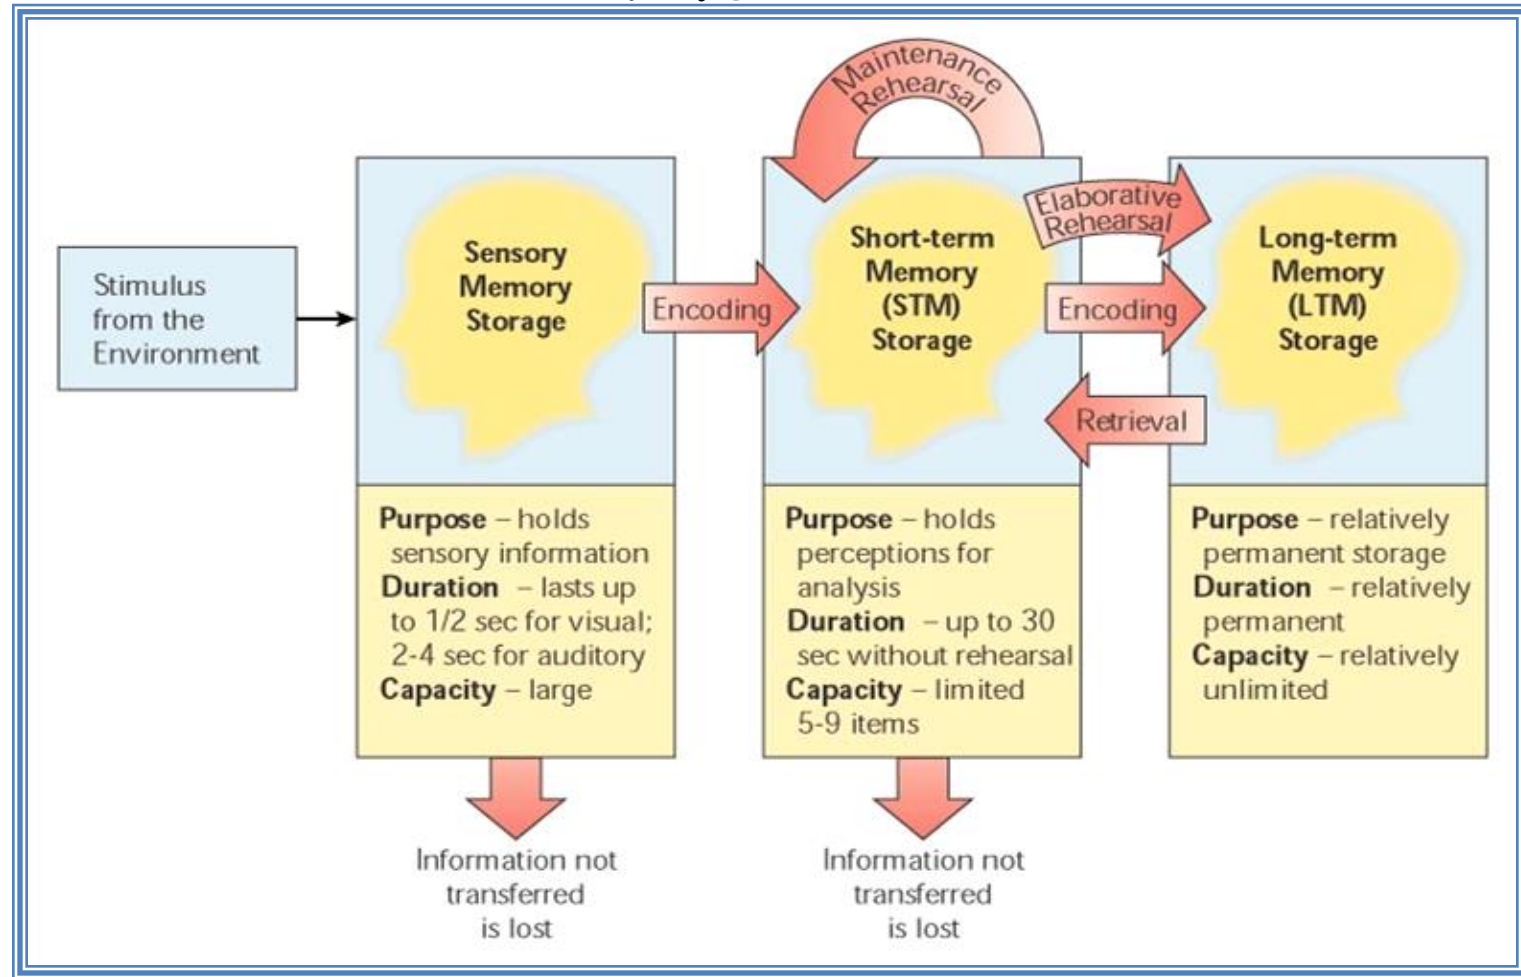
Maintenance Rehearsal

Stimulus from the Environment

Sensory Memory Storage

Encoding

Short-term Memory (STM) Storage

Elaborative Rehearsal

Encoding

Retrieval

Long-term Memory (LTM) Storage

**Purpose** – holds sensory information
**Duration** – lasts up to 1/2 sec for visual; 2-4 sec for auditory
**Capacity** – large

**Purpose** – holds perceptions for analysis
**Duration** – up to 30 sec without rehearsal
**Capacity** – limited 5-9 items

**Purpose** – relatively permanent storage
**Duration** – relatively permanent
**Capacity** – relatively unlimited

Information not transferred is lost

Information not transferred is lost